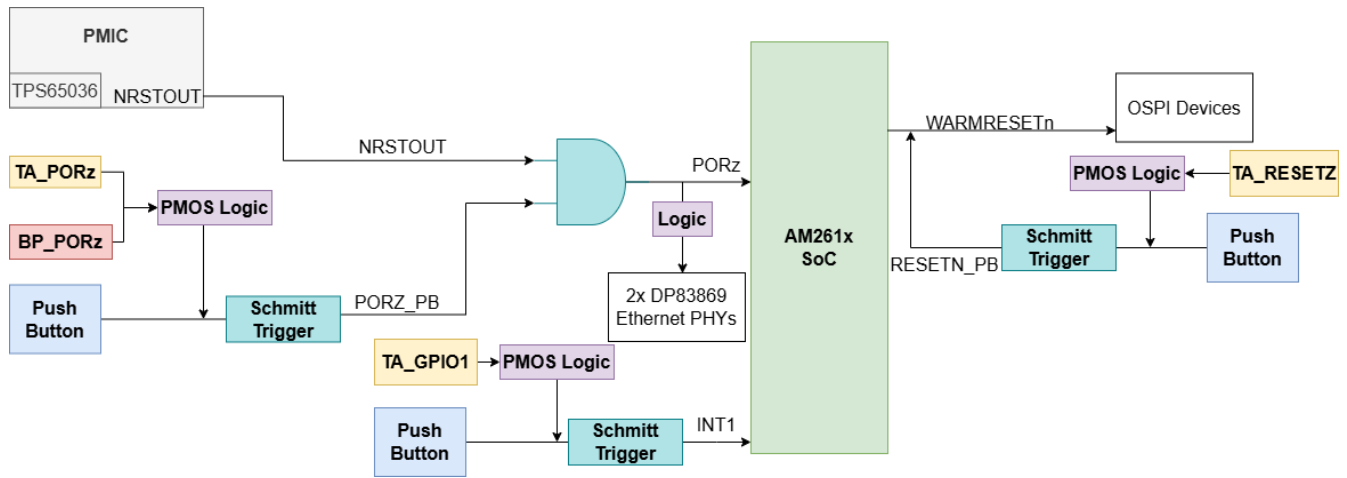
PMIC
TPS65036
NRSTOUT
NRSTOUT
TA_PORz
BP_PORz
PMOS Logic
Push Button
Schmitt Trigger
PORZ_PB
PORz
Logic
2x DP83869 Ethernet PHYs
AM261x SoC
WARMRESETn
OSPI Devices
PMOS Logic
TA_RESETZ
Schmitt Trigger
RESETN_PB
Push Button
TA_GPIO1
PMOS Logic
Push Button
Schmitt Trigger
INT1